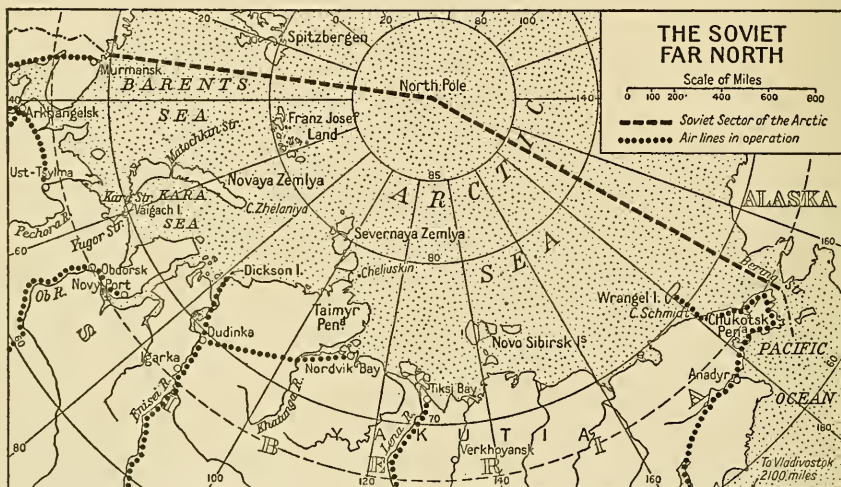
THE SOVIET FAR NORTH
Scale of Miles
0 100 200 400 600 800
Soviet Sector of the Arctic
Air lines in operation

20
0
80
100
140
40
60
80
85
80
70
100
120
140
160
160
180
80
60

Spitzbergen
Murmansk
BARENTS
SEA
North Pole
Arkhangelsk
Franz Josef Land
Matochkin Str.
Ust-Tsylma
Novaya Zemlya
Kara Str.
KARA
Vaigach I.
SEA
C. Zhelaniya
Pechora R.
Yugor Str.
ARCTIC
SEA
Severnaya Zemlya
Chelyuskin
Obdorsk
Ob R.
Novy Port
Dickson I.
Taimyr Penª
Dudinka
Igarka
Yenisei R.
Nordvik Bay
Khatanga R.
Tiksi Bay
Lena R.
Novo Sibirsk Iˢ
Verkhoyansk
YAKUTIA
Wrangel I.
C. Schmidt
Chukotsk Penª
Bering Str.
ALASKA
PACIFIC
OCEAN
Anadyr
To Vladivostok 2,100 miles
U
S
S
R